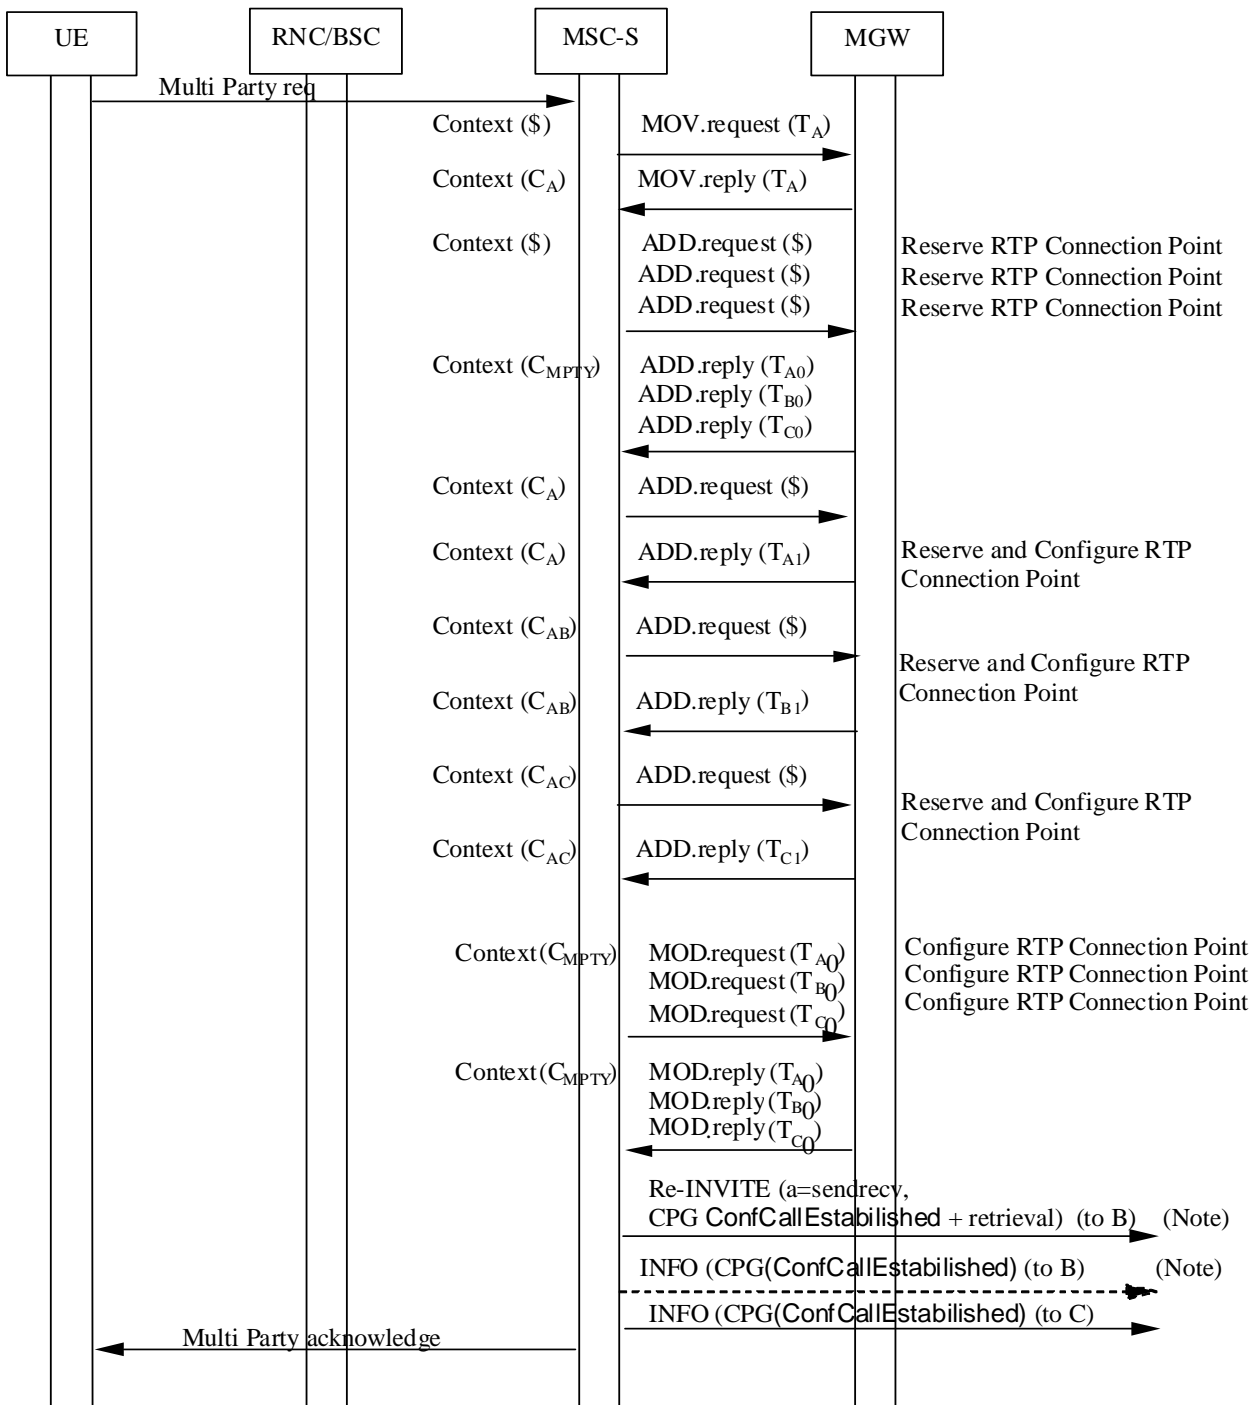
UE

RNC/BSC

MSC-S

MGW

Multi Party req

Context (\$)

MOV.request ($T_A$)

Context ($C_A$)

MOV.reply ($T_A$)

Context (\$)

ADD.request (\$)
ADD.request (\$)
ADD.request (\$)

Reserve RTP Connection Point
Reserve RTP Connection Point
Reserve RTP Connection Point

Context ($C_{MPTY}$)

ADD.reply ($T_{A0}$)
ADD.reply ($T_{B0}$)
ADD.reply ($T_{C0}$)

Context ($C_A$)

ADD.request (\$)

Context ($C_A$)

ADD.reply ($T_{A1}$)

Reserve and Configure RTP Connection Point

Context ($C_{AB}$)

ADD.request (\$)

Reserve and Configure RTP Connection Point

Context ($C_{AB}$)

ADD.reply ($T_{B1}$)

Context ($C_{AC}$)

ADD.request (\$)

Reserve and Configure RTP Connection Point

Context ($C_{AC}$)

ADD.reply ($T_{C1}$)

Context($C_{MPTY}$)

MOD.request ($T_{A0}$)
MOD.request ($T_{B0}$)
MOD.request ($T_{C0}$)

Configure RTP Connection Point
Configure RTP Connection Point
Configure RTP Connection Point

Context($C_{MPTY}$)

MOD.reply ($T_{A0}$)
MOD.reply ($T_{B0}$)
MOD.reply ($T_{C0}$)

Re-INVITE (a=sendrecv, CPG ConfCallEstabilished + retrieval) (to B)

(Note)

INFO (CPG(ConfCallEstabilished) (to B)

(Note)

INFO (CPG(ConfCallEstabilished) (to C)

Multi Party acknowledge